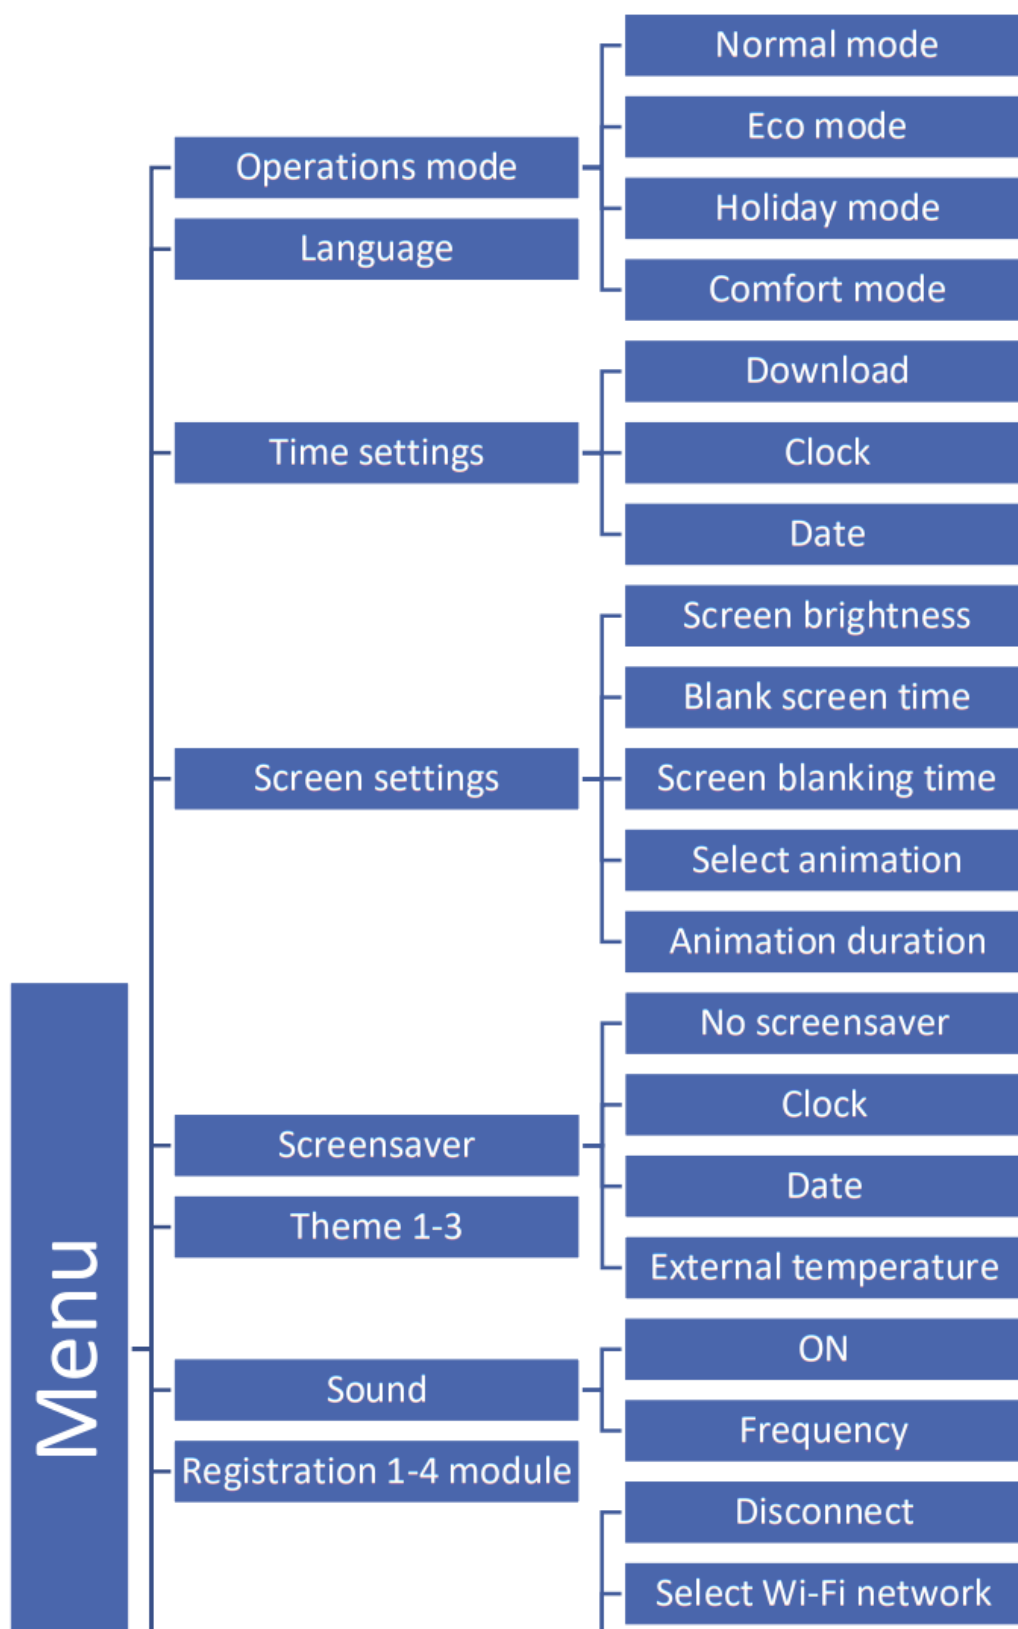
Menu

Operations mode
Normal mode
Eco mode
Holiday mode
Comfort mode

Language

Time settings
Download
Clock
Date

Screen settings
Screen brightness
Blank screen time
Screen blanking time
Select animation
Animation duration

Screensaver
No screensaver
Clock
Date
External temperature

Theme 1-3

Sound
ON
Frequency

Registration 1-4 module

Disconnect
Select Wi-Fi network